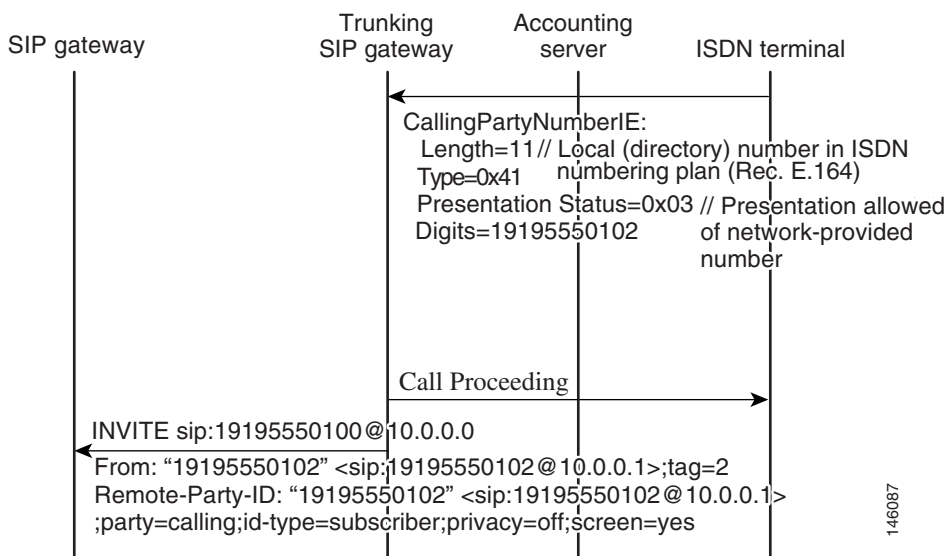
SIP gateway

Trunking SIP gateway

Accounting server

ISDN terminal

CallingPartyNumberIE:
Length=11 // Local (directory) number in ISDN numbering plan (Rec. E.164)
Type=0x41
Presentation Status=0x03 // Presentation allowed of network-provided number
Digits=19195550102

Call Proceeding

INVITE sip:19195550100@10.0.0.0
From: "19195550102" <sip:19195550102@10.0.0.1>;tag=2
Remote-Party-ID: "19195550102" <sip:19195550102@10.0.0.1>
;party=calling;id-type=subscriber;privacy=off;screen=yes

146087